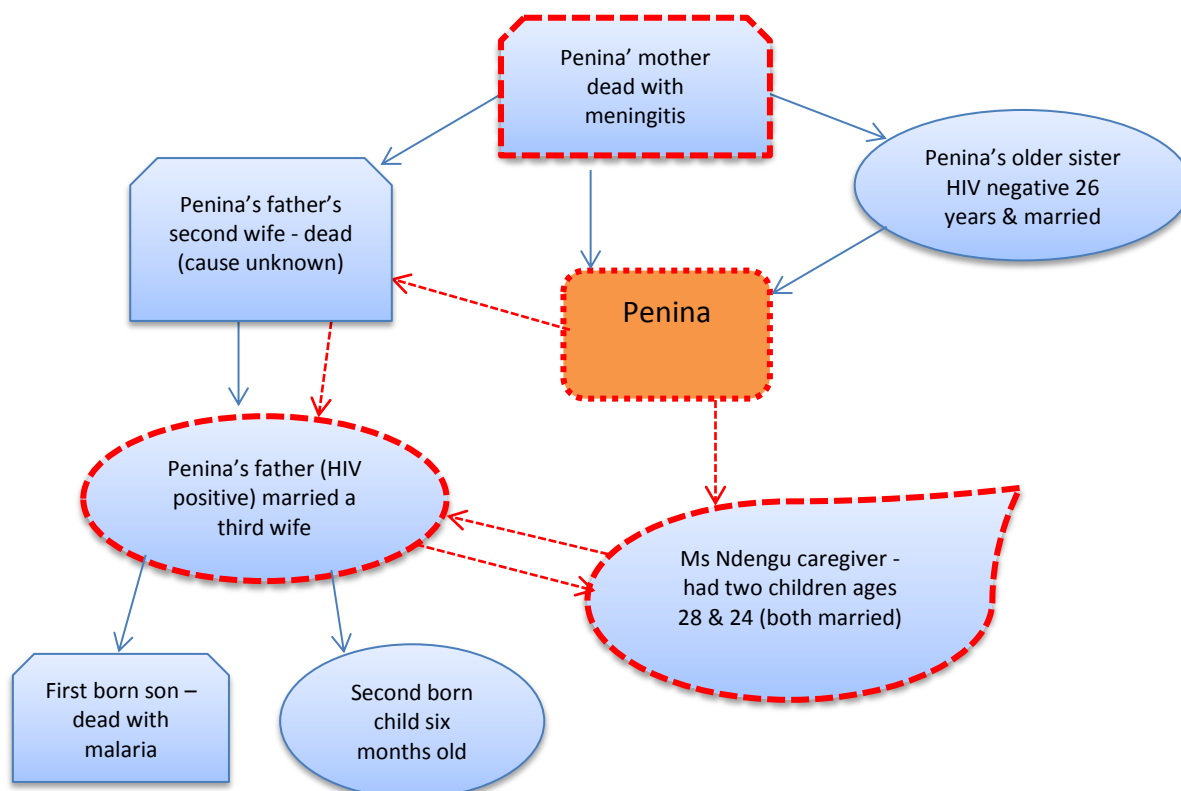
Penina' mother dead with meningitis

Penina's father's second wife - dead (cause unknown)

Penina's older sister HIV negative 26 years & married

Penina

Penina's father (HIV positive) married a third wife

Ms Ndengu caregiver - had two children ages 28 & 24 (both married)

First born son – dead with malaria

Second born child six months old